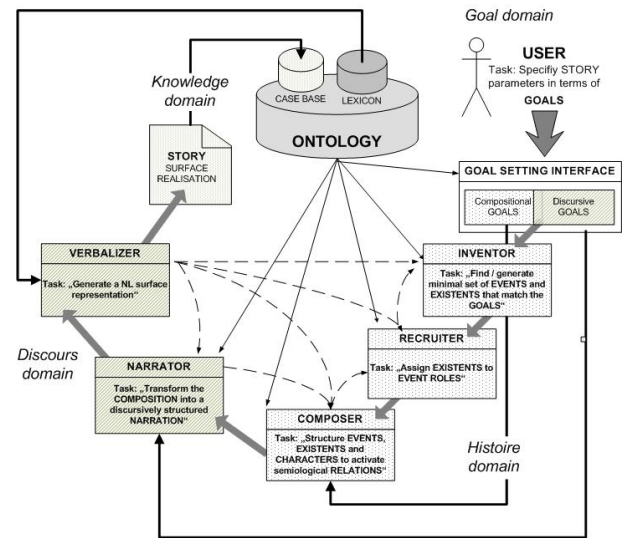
Goal domain

USER

Task: Specifiy STORY parameters in terms of GOALS

Knowledge domain

CASE BASE

LEXICON

ONTOLOGY

STORY SURFACE REALISATION

GOAL SETTING INTERFACE

Compositional GOALS

Discursive GOALS

VERBALIZER

Task: „Generate a NL surface representation"

INVENTOR

Task: „Find / generate minimal set of EVENTS and EXISTENTS that match the GOALS"

Discours domain

RECRUITER

Task: „Assign EXISTENTS to EVENT ROLES"

NARRATOR

Task: „Transform the COMPOSITION into a discursively structured NARRATION"

COMPOSER

Task: „Structure EVENTS, EXISTENTS and CHARACTERS to activate semiological RELATIONS"

Histoire domain